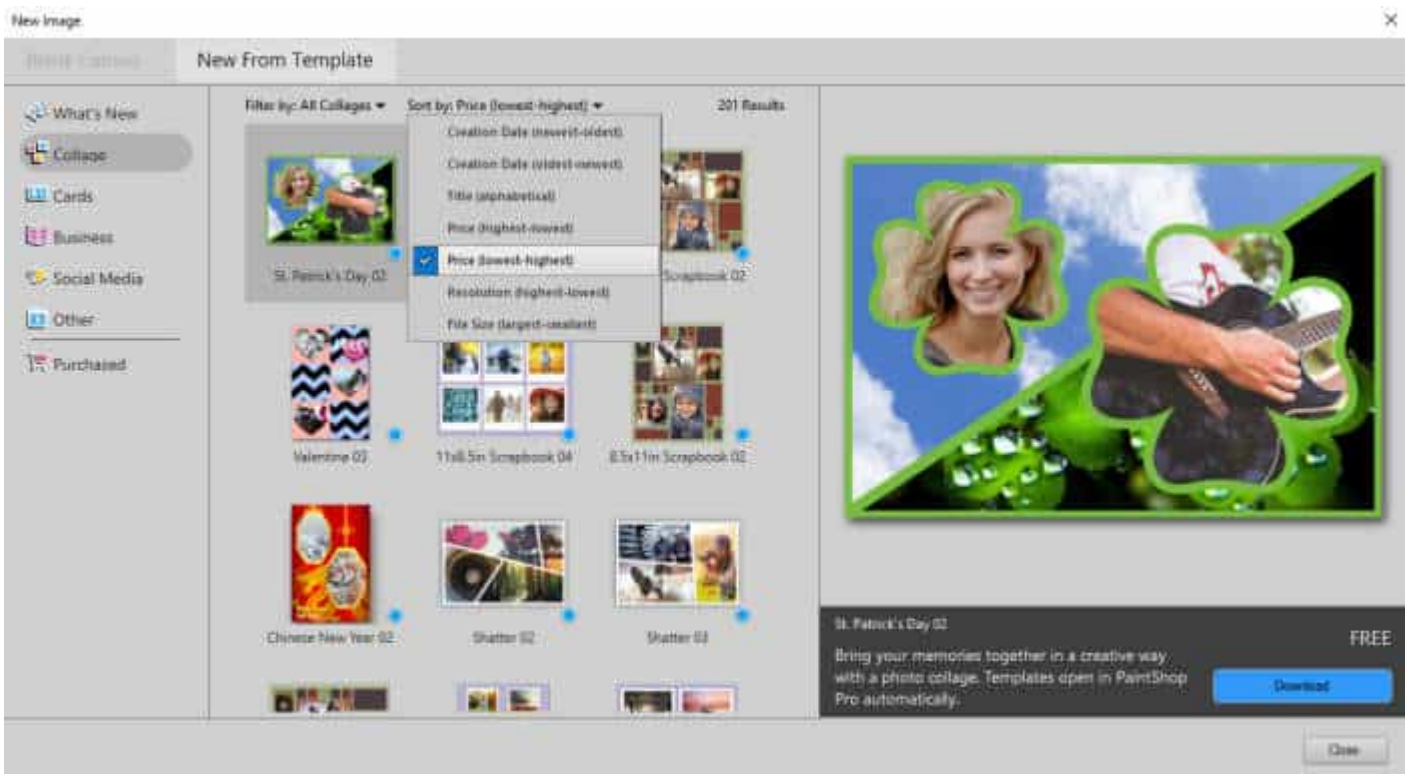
New Image

×

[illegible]

New From Template

What's New

Collage

Cards

Business

Social Media

Other

Purchased

Filter by: All Collages ▾

Sort by: Price (lowest-highest) ▾

201 Results

Creation Date (newest-oldest)

Creation Date (oldest-newest)

Title (alphabetical)

Price (highest-lowest)

Price (lowest-highest)

Resolution (highest-lowest)

File Size (largest-smallest)

St. Patrick's Day 02

Scrapbook 02

Valentine 02

11x8.5in Scrapbook 04

8.5x11in Scrapbook 02

Chinese New Year 02

Shatter 02

Shatter 03

St. Patrick's Day 02

FREE

Bring your memories together in a creative way with a photo collage. Templates open in PaintShop Pro automatically.

Download

Close